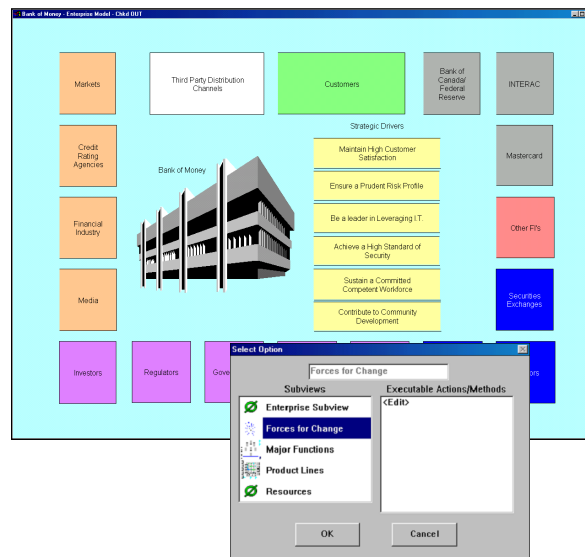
Bank of Money - Enterprise Model - Child OUT

Markets

Third Party Distribution Channels

Customers

Bank of Canada/ Federal Reserve

INTERAC

Strategic Drivers

Credit Rating Agencies

Bank of Money

Maintain High Customer Satisfaction

Mastercard

Ensure a Prudent Risk Profile

Financial Industry

Be a leader in Leveraging I.T.

Other FI's

Achieve a High Standard of Security

Media

Sustain a Committed Competent Workforce

Securities Exchanges

Contribute to Community Development

Investors

Regulators

Gove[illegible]

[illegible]ors

Select Option

Forces for Change

Subviews

Executable Actions/Methods

Enterprise Subview

<Edit>

Forces for Change

Major Functions

Product Lines

Resources

OK

Cancel